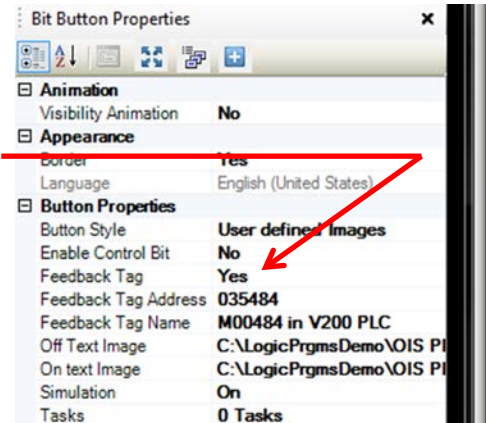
Bit Button Properties ×

| ⊟ Animation | |
|---|---|
| Visibility Animation | No |
| ⊟ Appearance | |
| Border | Yes |
| Language | English (United States) |
| ⊟ Button Properties | |
| Button Style | User defined Images |
| Enable Control Bit | No |
| Feedback Tag | Yes |
| Feedback Tag Address | 035484 |
| Feedback Tag Name | M00484 in V200 PLC |
| Off Text Image | C:\LogicPrgmsDemo\OIS Pl |
| On text Image | C:\LogicPrgmsDemo\OIS Pl |
| Simulation | On |
| Tasks | 0 Tasks |